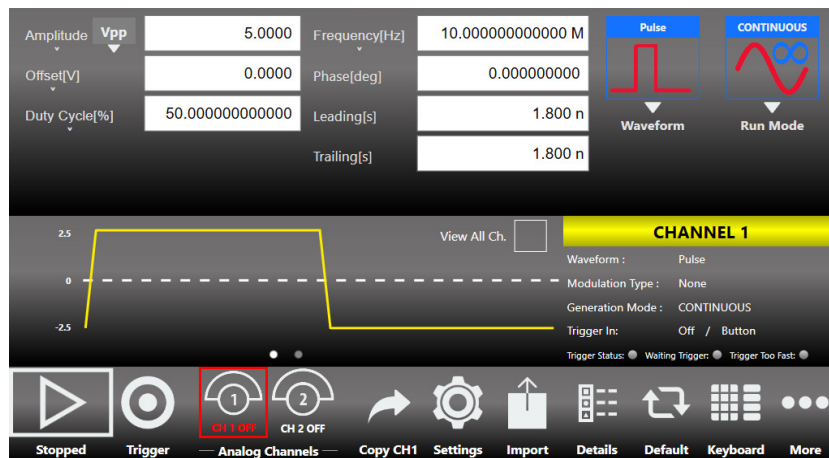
Amplitude Vpp 5.0000
Offset[V] 0.0000
Duty Cycle[%] 50.000000000000

Frequency[Hz] 10.000000000000 M
Phase[deg] 0.000000000
Leading[s] 1.800 n
Trailing[s] 1.800 n

Pulse
Waveform

CONTINUOUS
Run Mode

2.5
0
-2.5

View All Ch.

CHANNEL 1

| | |
|---|---|
| Waveform : | Pulse |
| Modulation Type : | None |
| Generation Mode : | CONTINUOUS |
| Trigger In: | Off / Button |

Trigger Status: Waiting Trigger: Trigger Too Fast:

Stopped
Trigger
1
CH 1 OFF
2
CH 2 OFF
Analog Channels
Copy CH1
Settings
Import
Details
Default
Keyboard
More